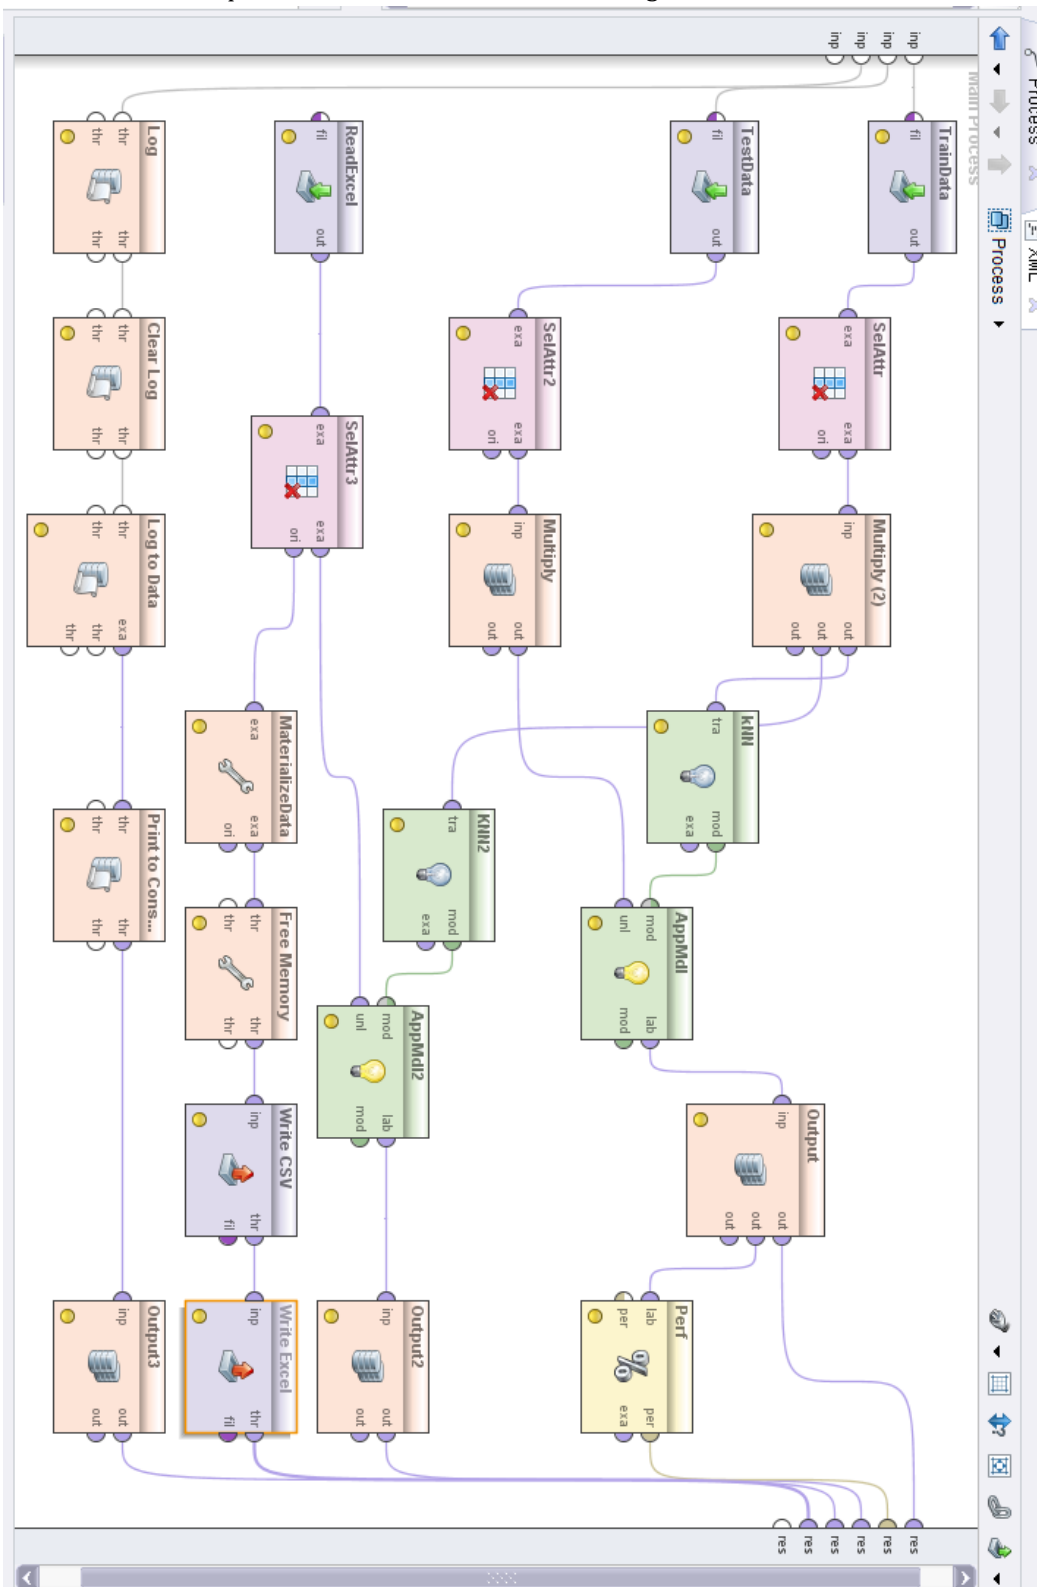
Process
XML
Process
Main Process
inp
inp
inp
inp
TrainData
fil
out
TestData
fil
out
ReadExcel
fil
out
Log
thr
thr
thr
thr
SelAttr
exa
exa
ori
SelAttr2
exa
exa
ori
SelAttr3
exa
exa
ori
Clear Log
thr
thr
thr
thr
Multiply (2)
inp
out
out
out
Multiply
inp
out
out
Log to Data
thr
thr
exa
thr
thr
kNN
tra
mod
exa
MaterializeData
exa
exa
ori
KNN2
tra
mod
exa
Print to Cons...
thr
thr
thr
thr
AppMdl
mod
unl
lab
mod
Free Memory
thr
thr
thr
thr
AppMdl2
mod
unl
lab
mod
Output
inp
out
out
out
Write CSV
inp
thr
fil
Perf
lab
per
per
exa
Output2
inp
out
out
Write Excel
inp
thr
fil
Output3
inp
out
out
res
res
res
res
res
res